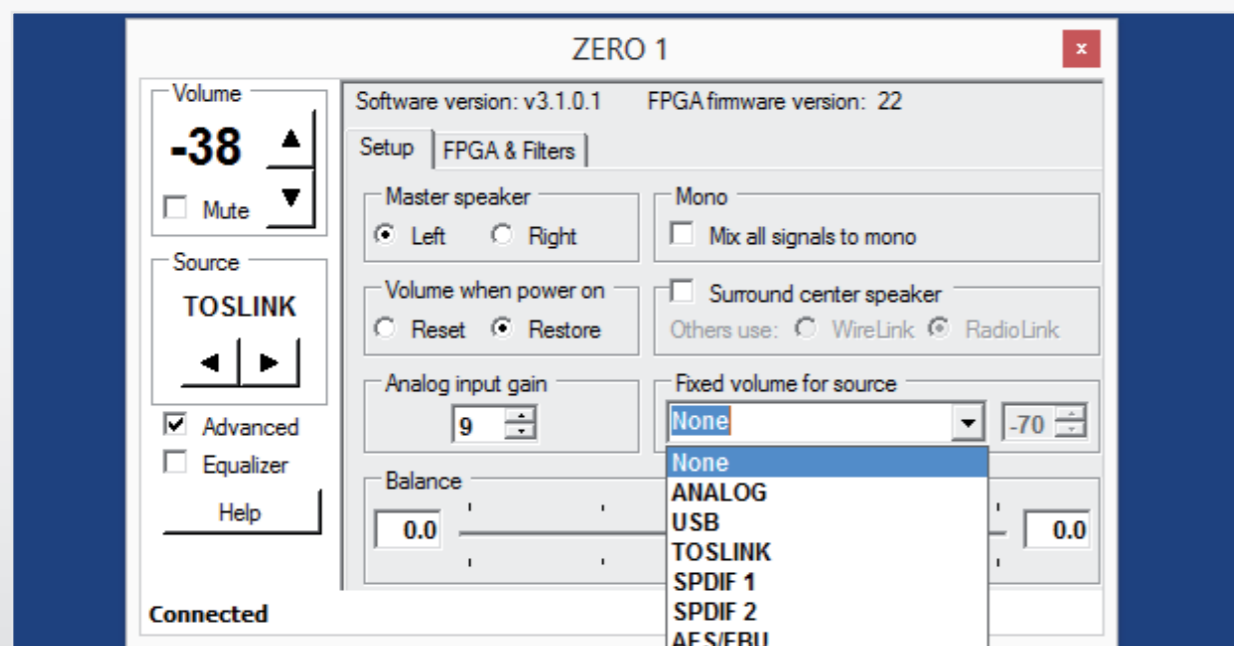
ZERO 1

x

Volume

-38

▲

▼

Mute

Source

TOSLINK

◄ ►

Advanced

Equalizer

Help

Software version: v3.1.0.1 FPGA firmware version: 22

Setup FPGA & Filters

Master speaker

Left Right

Mono

Mix all signals to mono

Volume when power on

Reset Restore

Surround center speaker

Others use: WireLink RadioLink

Analog input gain

9

Fixed volume for source

None

-70

None
ANALOG
USB
TOSLINK
SPDIF 1
SPDIF 2
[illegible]

Balance

0.0

0.0

Connected